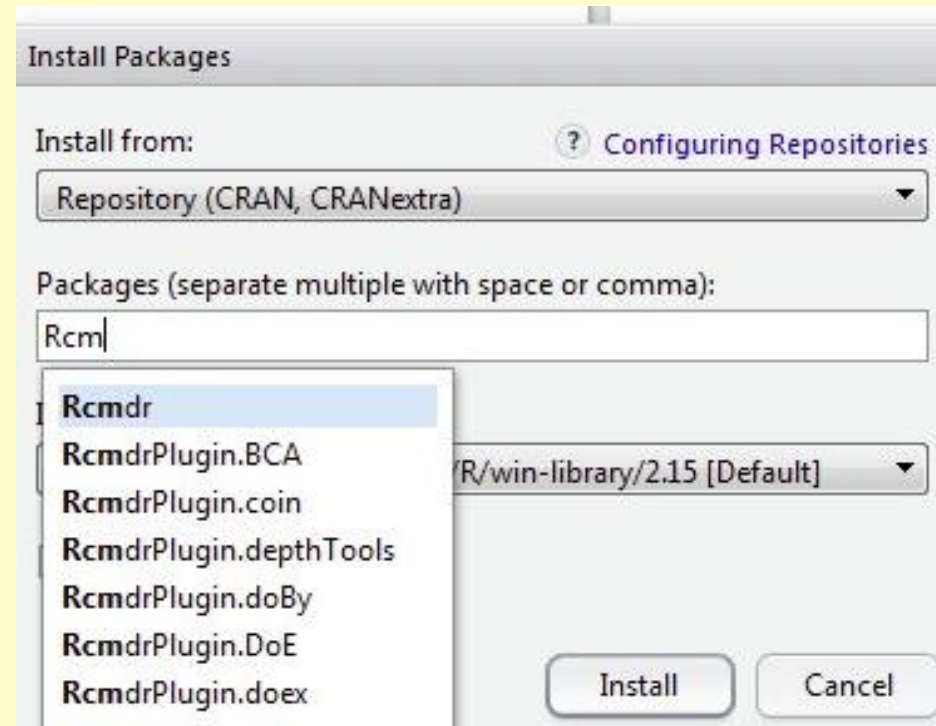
Install Packages

Install from:

? Configuring Repositories

Repository (CRAN, CRANextra)

Packages (separate multiple with space or comma):

Rcm

Rcmdr
RcmdrPlugin.BCA
RcmdrPlugin.coin
RcmdrPlugin.depthTools
RcmdrPlugin.doBy
RcmdrPlugin.DoE
RcmdrPlugin.doex

/R/win-library/2.15 [Default]

Install

Cancel